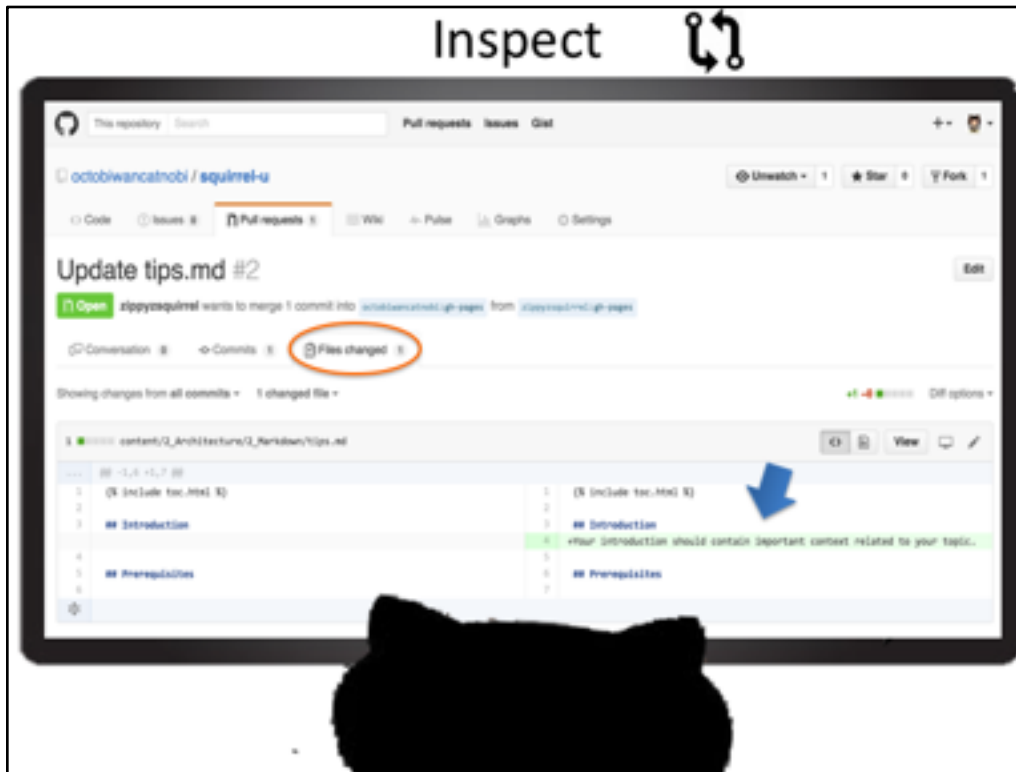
Inspect

This repository Search Pull requests Issues Gist

octobiwancatnobi / squirrel-u

Unwatch 1 Star 0 Fork 1

Code Issues 0 Pull requests 1 Wiki Pulse Graphs Settings

Update tips.md #2

Edit

Open zippyzsquirrel wants to merge 1 commit into octobiwancatnobi:gh-pages from zippyzsquirrel:gh-pages

Conversation 0 Commits 1 Files changed 1

Showing changes from all commits 1 changed file

+1 -0 Diff options

1 content/2_Architecture/2_Markdown/tips.md

View

@@ -1,4 +1,7 @@

| | | | |
|---|---|---|---|
| 1 | {% include toc.html %} | 1 | {% include toc.html %} |
| 2 | | 2 | |
| 3 | ## Introduction | 3 | ## Introduction |
| | | 4 | +Your introduction should contain important context related to your topic. |
| 4 | | 5 | |
| 5 | ## Prerequisites | 6 | ## Prerequisites |
| | | 7 | |